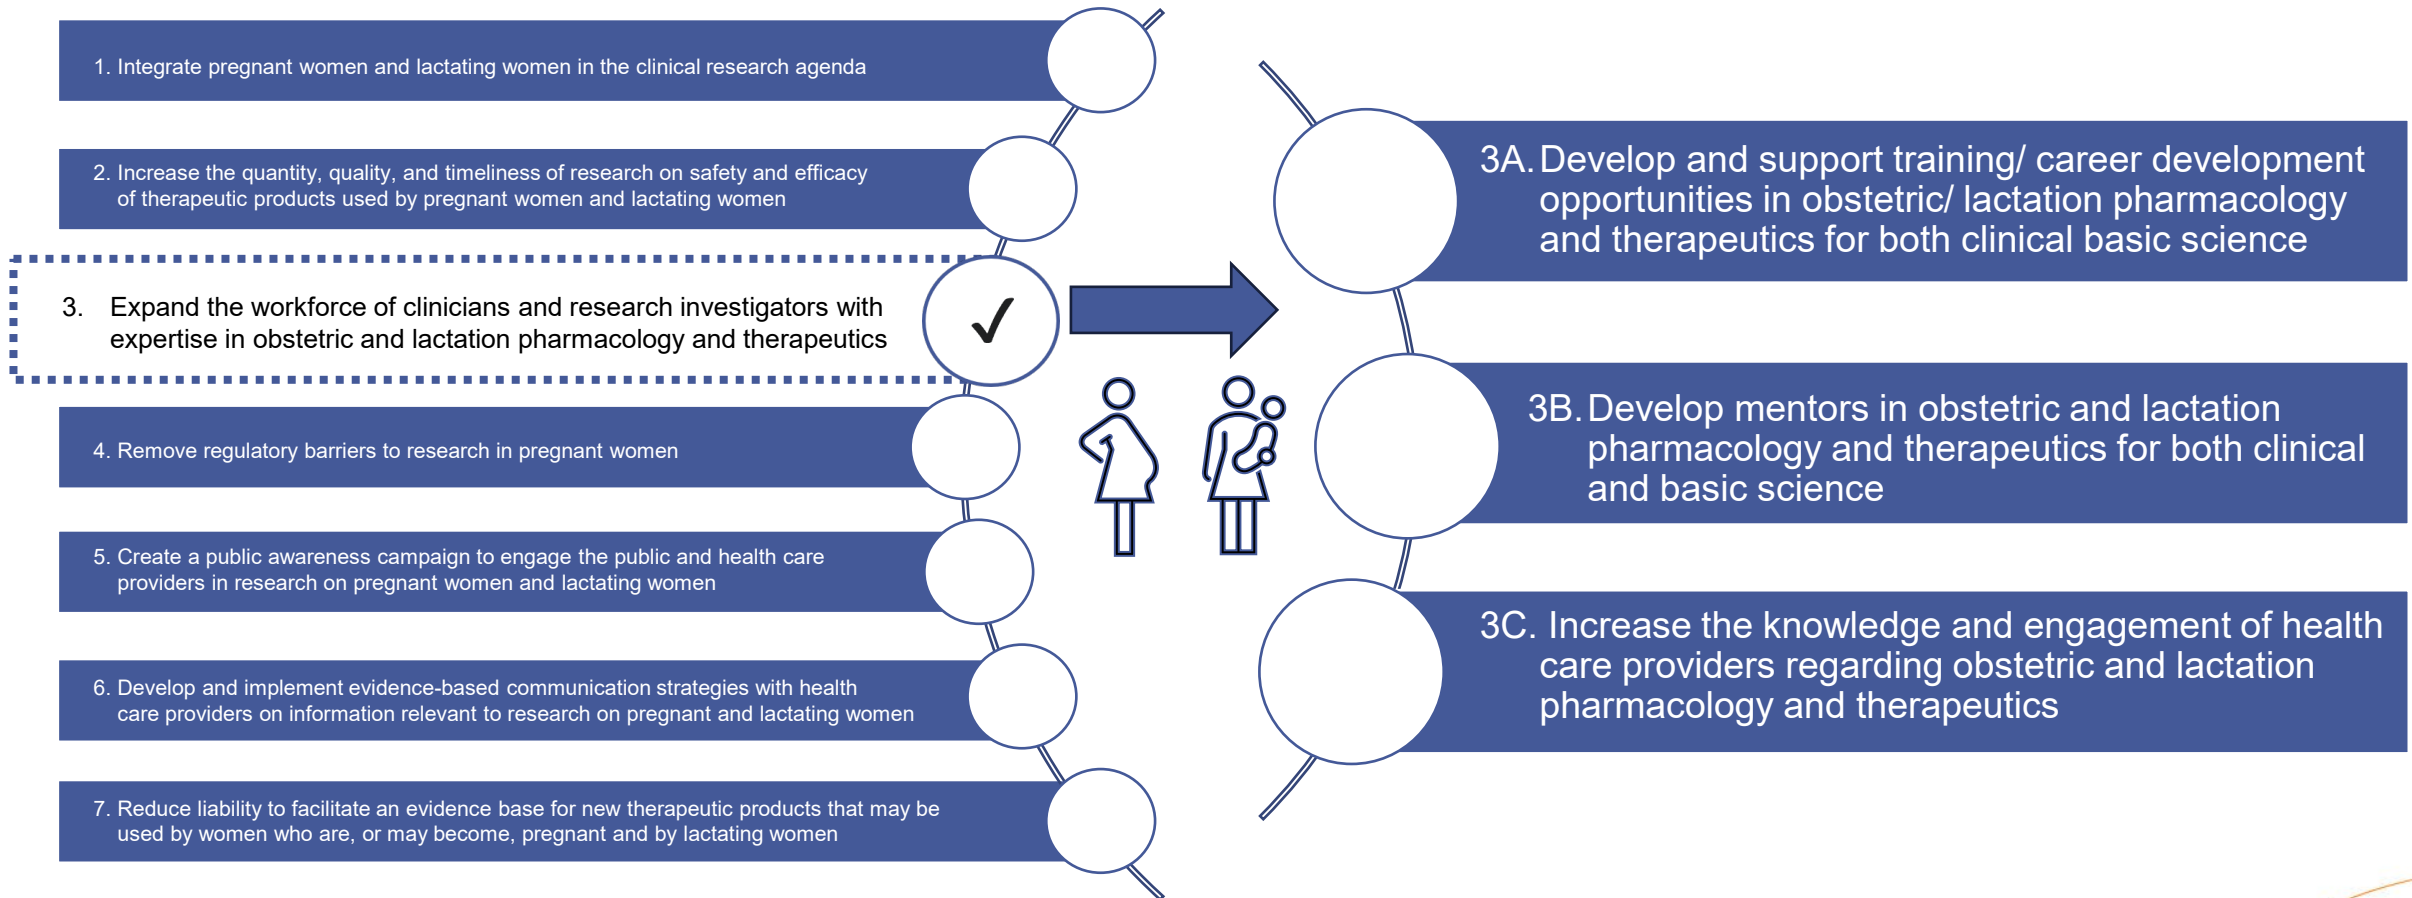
1. Integrate pregnant women and lactating women in the clinical research agenda

2. Increase the quantity, quality, and timeliness of research on safety and efficacy of therapeutic products used by pregnant women and lactating women

3. Expand the workforce of clinicians and research investigators with expertise in obstetric and lactation pharmacology and therapeutics

✓

4. Remove regulatory barriers to research in pregnant women

5. Create a public awareness campaign to engage the public and health care providers in research on pregnant women and lactating women

6. Develop and implement evidence-based communication strategies with health care providers on information relevant to research on pregnant and lactating women

7. Reduce liability to facilitate an evidence base for new therapeutic products that may be used by women who are, or may become, pregnant and by lactating women

3A. Develop and support training/ career development opportunities in obstetric/ lactation pharmacology and therapeutics for both clinical basic science

3B. Develop mentors in obstetric and lactation pharmacology and therapeutics for both clinical and basic science

3C. Increase the knowledge and engagement of health care providers regarding obstetric and lactation pharmacology and therapeutics